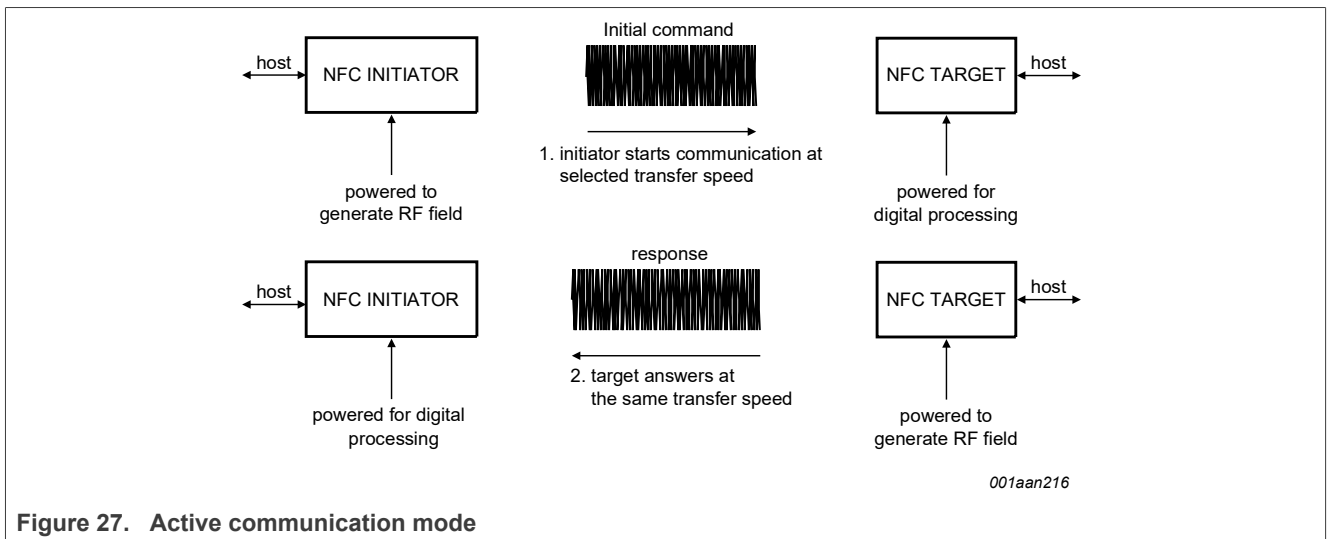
host
NFC INITIATOR
Initial command
NFC TARGET
host
1. initiator starts communication at selected transfer speed
powered to generate RF field
powered for digital processing

host
NFC INITIATOR
response
NFC TARGET
host
2. target answers at the same transfer speed
powered for digital processing
powered to generate RF field

001aan216

Figure 27. Active communication mode